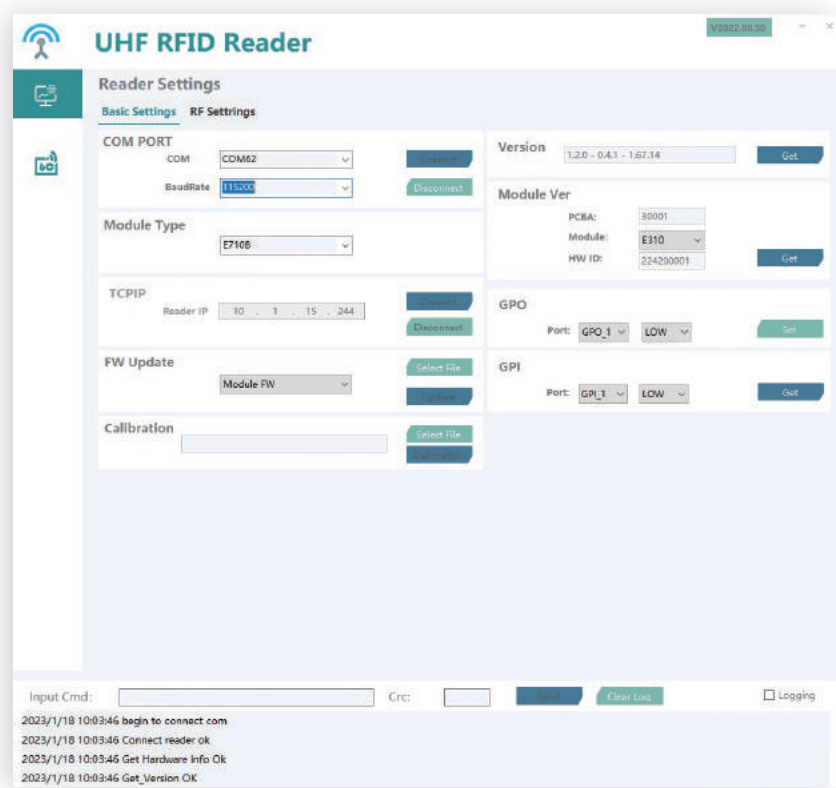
UHF RFID Reader

V2022.08.30

Reader Settings

Basic Settings RF Setttings

COM PORT

COM COM62

BaudRate 115200

Connect

Disconnect

Module Type

E710B

TCPIP

Reader IP 10 . 1 . 15 . 244

Connect

Disconnect

FW Update

Module FW

Select File

Update

Calibration

Select File

Calibration

Version

1.2.0 - 0.4.1 - 1.67.14

Get

Module Ver

PCBA: 30001

Module: E310

HW ID: 224200001

Get

GPO

Port: GPO_1 LOW

Set

GPI

Port: GPI_1 LOW

Get

Input Cmd:

Crc:

Send

Clear Log

Logging

2023/1/18 10:03:46 begin to connect com

2023/1/18 10:03:46 Connect reader ok

2023/1/18 10:03:46 Get Hardware info Ok

2023/1/18 10:03:46 Get_Version OK